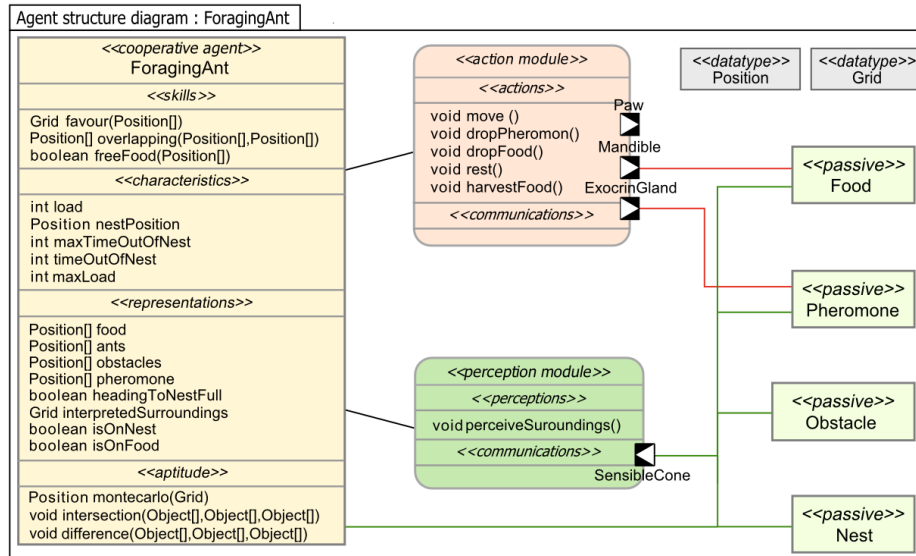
Agent structure diagram : ForagingAnt

<<cooperative agent>>
ForagingAnt

<<skills>>
Grid favour(Position[])
Position[] overlapping(Position[],Position[])
boolean freeFood(Position[])

<<characteristics>>
int load
Position nestPosition
int maxTimeOutOfNest
int timeOutOfNest
int maxLoad

<<representations>>
Position[] food
Position[] ants
Position[] obstacles
Position[] pheromone
boolean headingToNestFull
Grid interpretedSurroundings
boolean isOnNest
boolean isOnFood

<<aptitude>>
Position montecarlo(Grid)
void intersection(Object[],Object[],Object[])
void difference(Object[],Object[],Object[])

<<action module>>
<<actions>>
void move ()
void dropPheromon()
void dropFood()
void rest()
void harvestFood()
<<communications>>

Paw
Mandible
ExocrinGland

<<datatype>>
Position

<<datatype>>
Grid

<<passive>>
Food

<<passive>>
Pheromone

<<perception module>>
<<perceptions>>
void perceiveSuroundings()
<<communications>>

SensibleCone

<<passive>>
Obstacle

<<passive>>
Nest